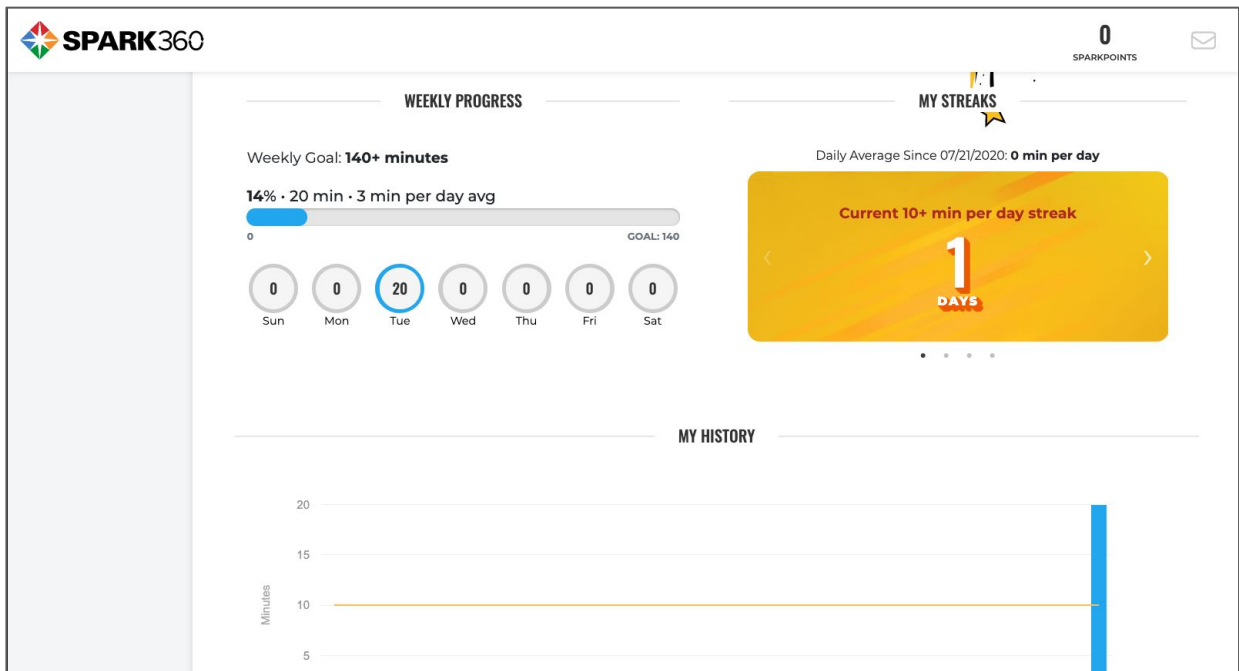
SPARK360

0
SPARKPOINTS

WEEKLY PROGRESS

Weekly Goal: **140+ minutes**

**14**% · 20 min · 3 min per day avg

0

GOAL: 140

| 0 | 0 | 20 | 0 | 0 | 0 | 0 |
|---|---|---|---|---|---|---|
| Sun | Mon | Tue | Wed | Thu | Fri | Sat |

MY STREAKS

Daily Average Since 07/21/2020: **0 min per day**

Current 10+ min per day streak

1

DAYS

MY HISTORY

20

15

10

5

Minutes